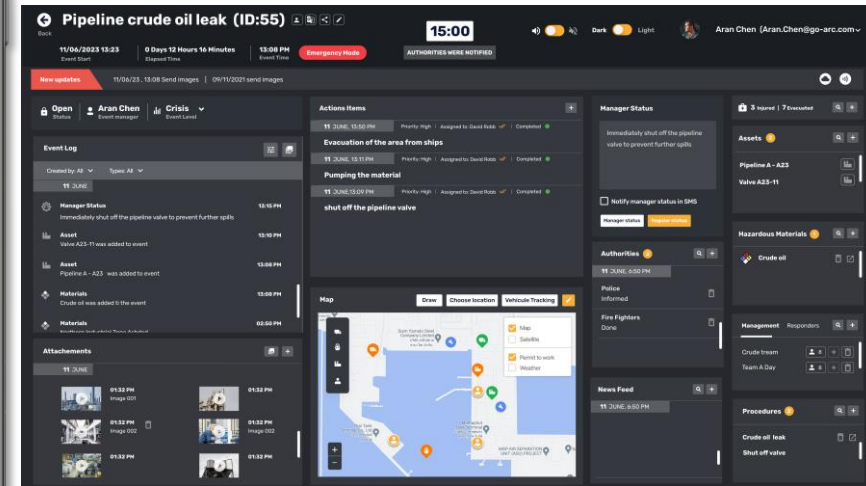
Back

Pipeline crude oil leak (ID:55)

15:00

Dark Light

Aran Chen (Aran.Chen@go-arc.com)

11/06/2023 13:23
Event Start

0 Days 12 Hours 16 Minutes
Elapsed Time

13:08 PM
Event Time

Emergency Mode

AUTHORITIES WERE NOTIFIED

New updates 11/06/23 , 13:08 Send images | 09/11/2021 send images

Open
Status

Aran Chen
Event manager

Crisis
Event Level

Event Log

Created by: All Types: All

11 JUNE

Manager Status
Immediately shut off the pipeline valve to prevent further spills 13:15 PM

Asset
Valve A23-11 was added to event 13:10 PM

Asset
Pipeline A - A23 was added to event 13:08 PM

Materials
Crude oil was added ti the event 13:08 PM

Materials
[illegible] 02:50 PM

Attachements

11 JUNE

01:32 PM
Image 001

01:32 PM
Image 001

01:32 PM
Image 002

01:32 PM
Image 002

01:32 PM

01:32 PM

Actions Items

11 JUNE, 13:50 PM Priority: High | Assigned to: David Robb | Completed
Evacuation of the area from ships

Priority: High | Assigned to: David Robb | Completed
Pumping the material

11 JUNE,13:09 PM Priority: High | Assigned to: David Robb | Completed
shut off the pipeline valve

Map

Draw Choose location Vehicle Tracking

Map
Satellite
Permit to work
Weather

Manager Status

Immediately shut off the pipeline valve to prevent further spills

Notify manager status in SMS

Manager status Regular status

Authorities 2

11 JUNE, 6:50 PM

Police
Informed

Fire Fighters
Done

News Feed

11 JUNE, 6:50 PM

3 Injured | 7 Evacuated

Assets 2

Pipeline A - A23

Valve A23-11

Hazardous Materials 1

Crude oil

Management Responders

Crude tream

Team A Day

Procedures 2

Crude oil leak

Shut off valve